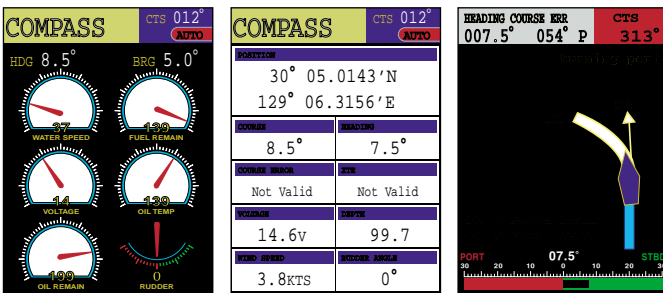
COMPASS
CTS 012°
AUTO
HDG 8.5°
BRG 5.0°
37
WATER SPEED
139
FUEL REMAIN
14
VOLTAGE
139
OIL TEMP
199
OIL REMAIN
0
RUDDER

COMPASS
CTS 012°
AUTO
POSITION
30° 05.0143'N
129° 06.3156'E
COURSE
8.5°
HEADING
7.5°
COURSE ERROR
Not Valid
XTE
Not Valid
VOLTAGE
14.6V
DEPTH
99.7
WIND SPEED
3.8KTS
RUDDER ANGLE
0°

HEADING COURSE ERR
007.5° 054° P
CTS
313°
PORT
07.5°
STBD
30 20 10 0 10 20 30